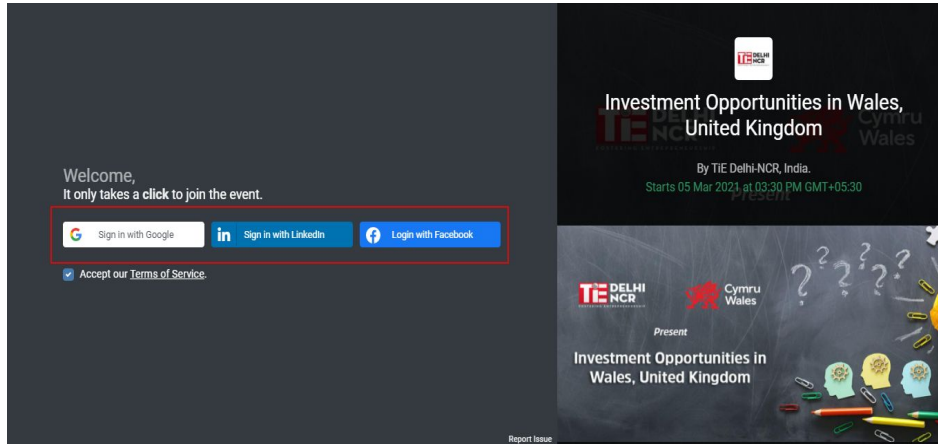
Welcome,
It only takes a **click** to join the event.

Sign in with Google
Sign in with LinkedIn
Login with Facebook

Accept our Terms of Service.

Report Issue

TiE DELHI NCR

Investment Opportunities in Wales, United Kingdom

By TiE Delhi-NCR, India.
Starts 05 Mar 2021 at 03:30 PM GMT+05:30

TiE DELHI NCR
Cymru Wales
Present
Investment Opportunities in Wales, United Kingdom